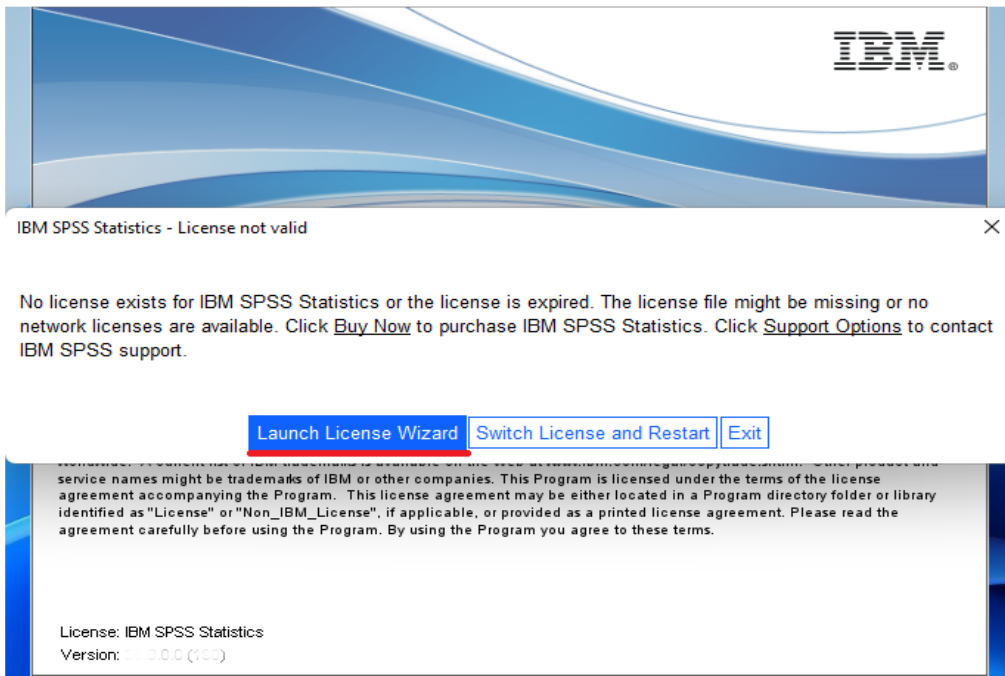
IBM®

IBM SPSS Statistics - License not valid

No license exists for IBM SPSS Statistics or the license is expired. The license file might be missing or no network licenses are available. Click Buy Now to purchase IBM SPSS Statistics. Click Support Options to contact IBM SPSS support.

Launch License Wizard | Switch License and Restart | Exit

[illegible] service names might be trademarks of IBM or other companies. This Program is licensed under the terms of the license agreement accompanying the Program. This license agreement may be either located in a Program directory folder or library identified as "License" or "Non_IBM_License", if applicable, or provided as a printed license agreement. Please read the agreement carefully before using the Program. By using the Program you agree to these terms.

License: IBM SPSS Statistics
Version: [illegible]